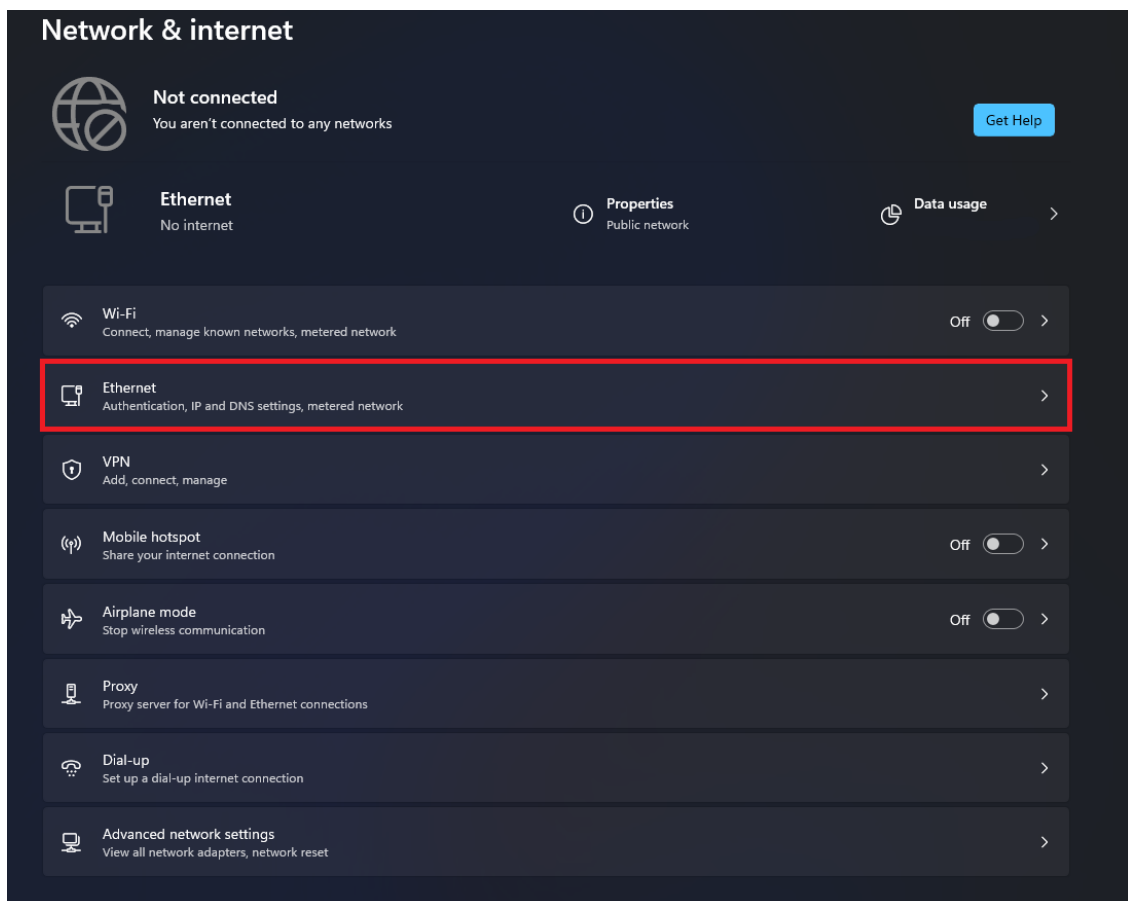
Network & internet

Not connected
You aren't connected to any networks

Get Help

Ethernet
No internet

Properties
Public network

Data usage

Wi-Fi
Connect, manage known networks, metered network
Off

Ethernet
Authentication, IP and DNS settings, metered network

VPN
Add, connect, manage

Mobile hotspot
Share your internet connection
Off

Airplane mode
Stop wireless communication
Off

Proxy
Proxy server for Wi-Fi and Ethernet connections

Dial-up
Set up a dial-up internet connection

Advanced network settings
View all network adapters, network reset